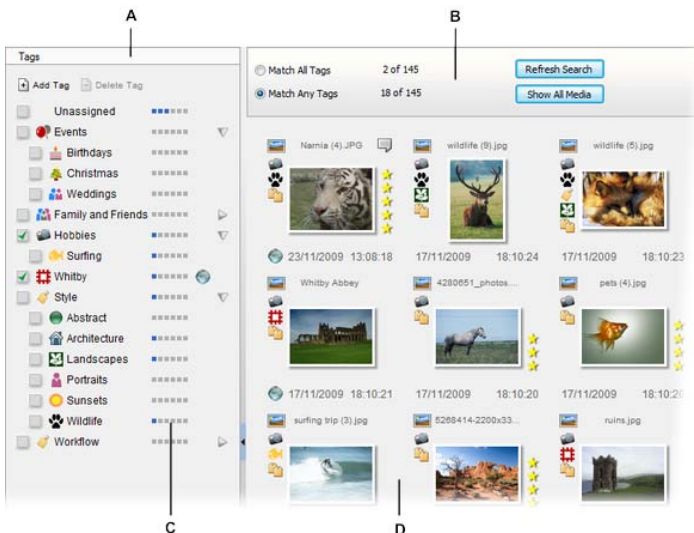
A

B

Tags

Add Tag Delete Tag

Unassigned

Events

Birthdays

Christmas

Weddings

Family and Friends

Hobbies

Surfing

Whitby

Style

Abstract

Architecture

Landscapes

Portraits

Sunsets

Wildlife

Workflow

Match All Tags 2 of 145

Match Any Tags 18 of 145

Refresh Search

Show All Media

Narnia (4).JPG

wildlife (9).jpg

wildlife (5).jpg

23/11/2009 13:08:18 17/11/2009 18:10:24 17/11/2009 18:10:23

Whitby Abbey

4280651_photos...

pets (4).jpg

17/11/2009 18:10:21 17/11/2009 18:10:20 17/11/2009 18:10:20

surfing trip (3).jpg

5268414-2200x33...

ruins.jpg

C

D